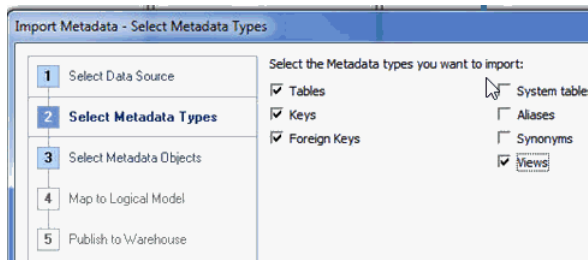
Import Metadata - Select Metadata Types

1 Select Data Source
2 Select Metadata Types
3 Select Metadata Objects
4 Map to Logical Model
5 Publish to Warehouse

Select the Metadata types you want to import:

Tables
Keys
Foreign Keys

System table
Aliases
Synonyms
Views